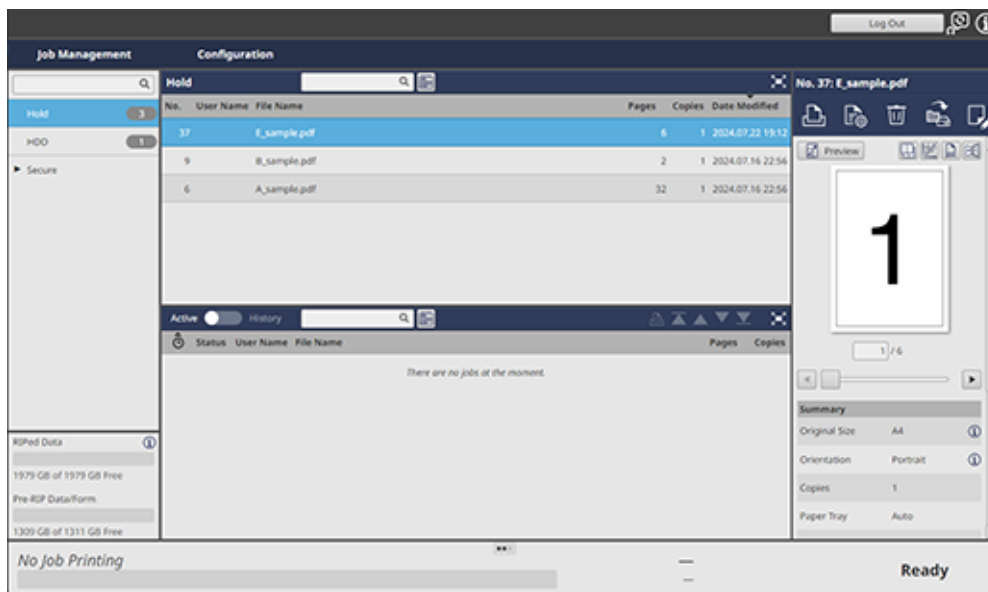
Log Out

Job Management
Configuration

Hold 3
HDD 1
► Secure

Hold

| No. | User Name | File Name | Pages | Copies | Date Modified |
|---|---|---|---|---|---|
| 37 | | E_sample.pdf | 6 | 1 | 2024.07.22 19:12 |
| 9 | | B_sample.pdf | 2 | 1 | 2024.07.16 22:56 |
| 6 | | A_sample.pdf | 32 | 1 | 2024.07.16 22:56 |

Active History

| | Status | User Name | File Name | Pages | Copies |
|---|---|---|---|---|---|

There are no jobs at the moment.

RIPed Data
1979 GB of 1979 GB Free
Pre-RIP Data/Form
1309 GB of 1311 GB Free

No. 37: E_sample.pdf
Preview
1
1 / 6

Summary
Original Size A4
Orientation Portrait
Copies 1
Paper Tray Auto

No Job Printing
Ready